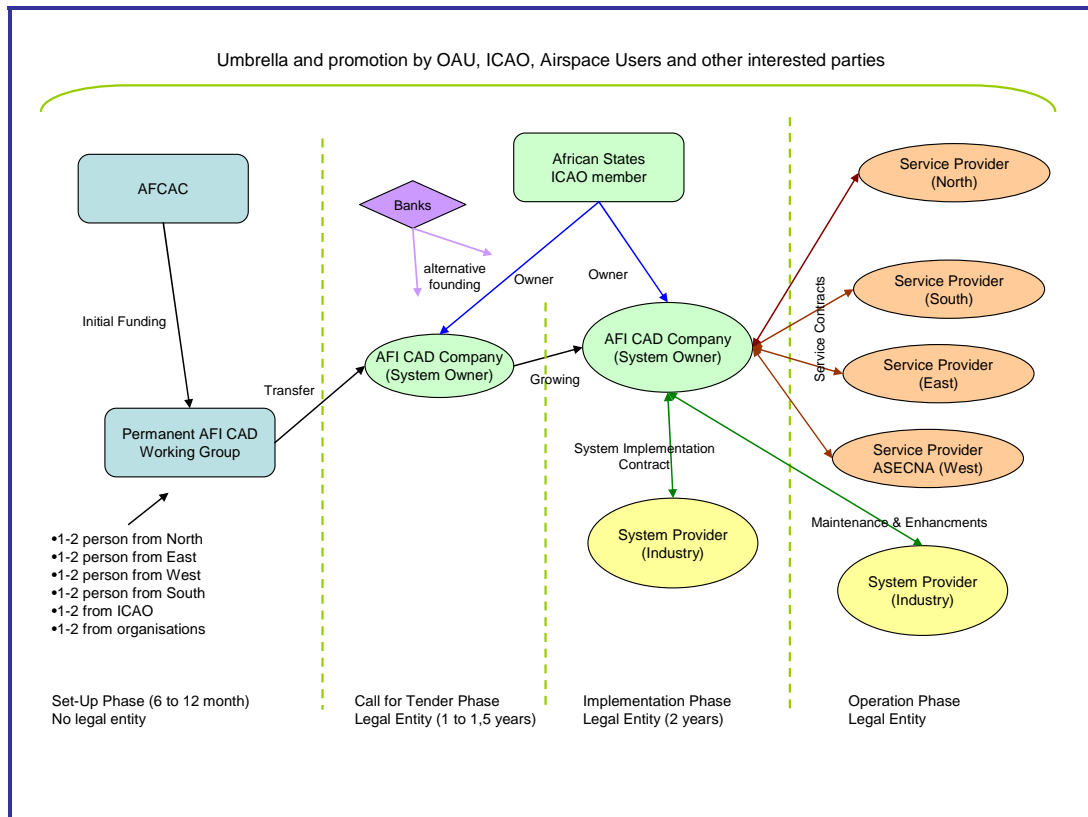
Umbrella and promotion by OAU, ICAO, Airspace Users and other interested parties

AFCAC

Initial Funding

Permanent AFI CAD Working Group

•1-2 person from North
•1-2 person from East
•1-2 person from West
•1-2 person from South
•1-2 from ICAO
•1-2 from organisations

Transfer

Banks

alternative founding

Owner

AFI CAD Company (System Owner)

African States ICAO member

Owner

Growing

AFI CAD Company (System Owner)

System Implementation Contract

System Provider (Industry)

Service Contracts

Service Provider (North)

Service Provider (South)

Service Provider (East)

Service Provider ASECNA (West)

Maintenance & Enhancments

System Provider (Industry)

Set-Up Phase (6 to 12 month)
No legal entity

Call for Tender Phase
Legal Entity (1 to 1,5 years)

Implementation Phase
Legal Entity (2 years)

Operation Phase
Legal Entity